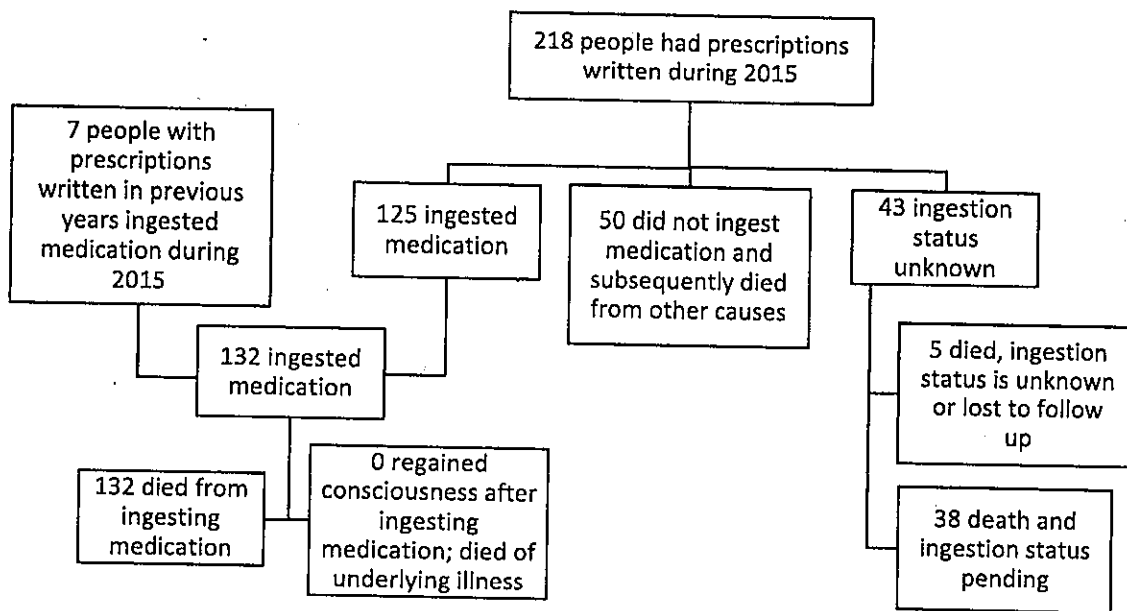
218 people had prescriptions written during 2015

7 people with prescriptions written in previous years ingested medication during 2015

125 ingested medication

50 did not ingest medication and subsequently died from other causes

43 ingestion status unknown

132 ingested medication

5 died, ingestion status is unknown or lost to follow up

132 died from ingesting medication

0 regained consciousness after ingesting medication; died of underlying illness

38 death and ingestion status pending